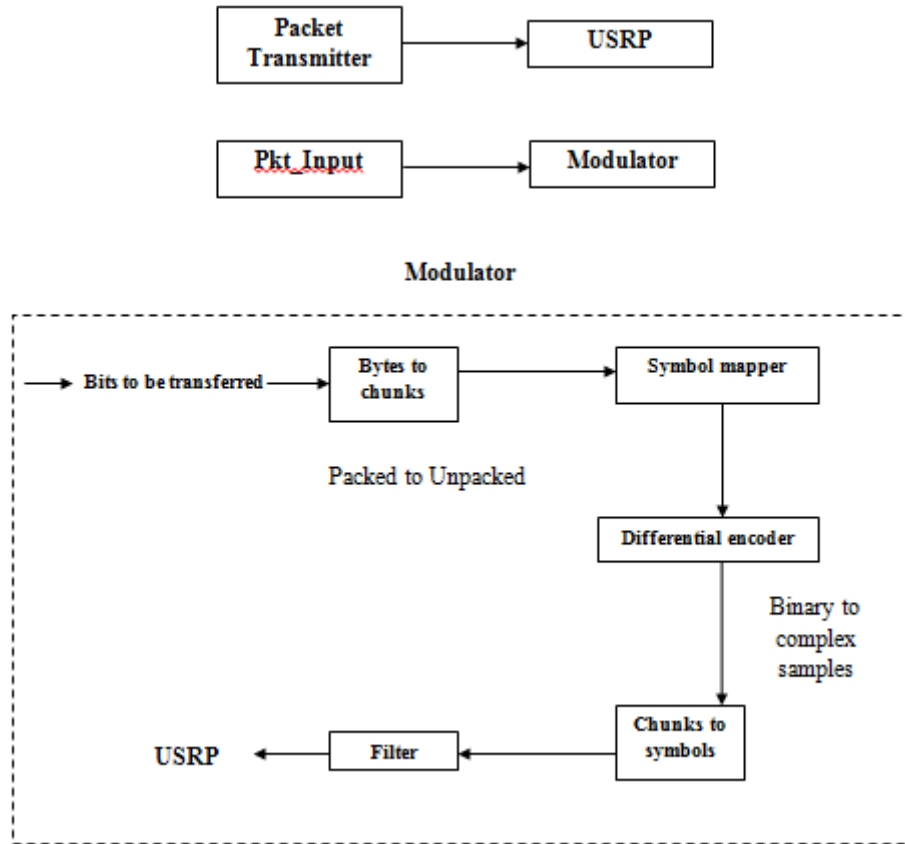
Packet Transmitter

USRP

Pkt_Input

Modulator

Modulator

Bits to be transferred

Bytes to chunks

Symbol mapper

Packed to Unpacked

Differential encoder

Binary to complex samples

Chunks to symbols

Filter

USRP